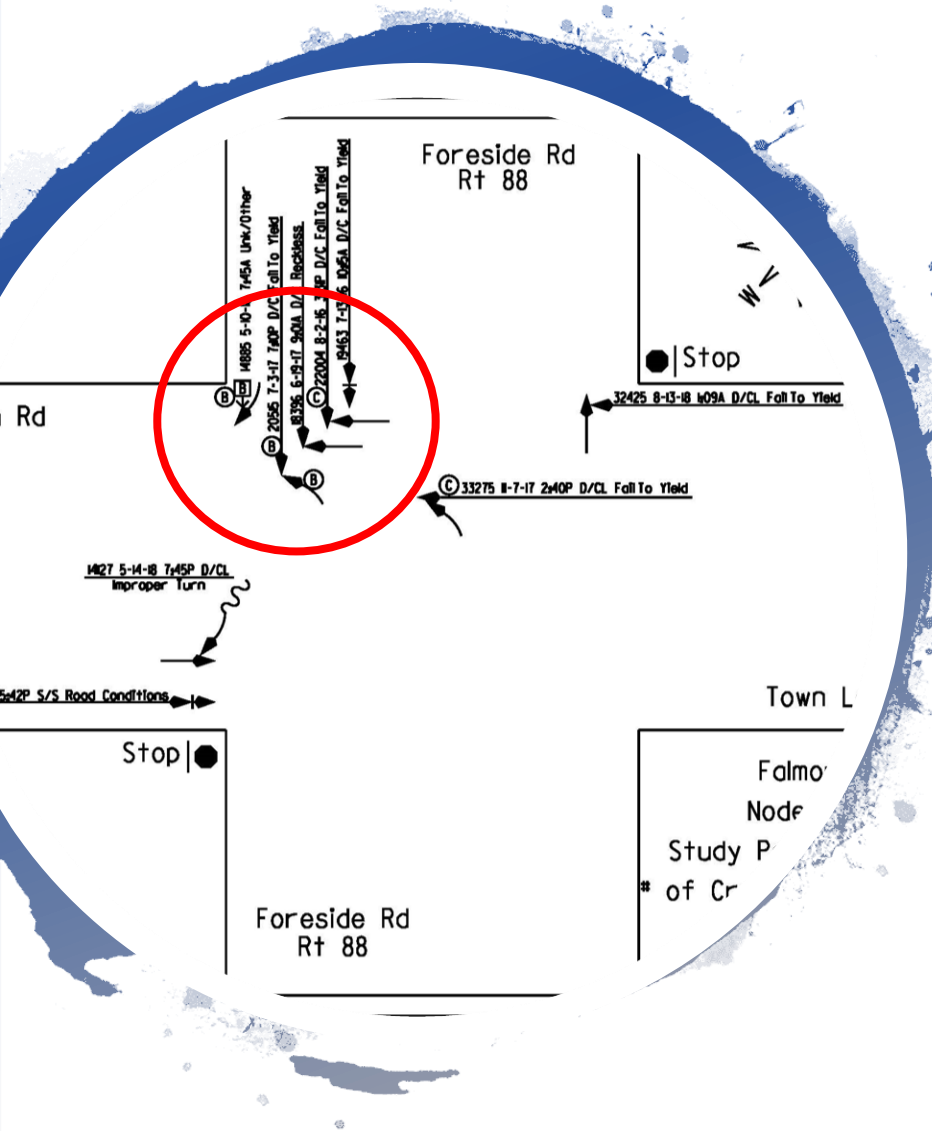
Foreside Rd
Rt 88

14885 5-10-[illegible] 7:45A Unk/Other
2056 7-3-17 7:40P D/C Fail To Yield
18396 6-19-17 9:01A D/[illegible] Reckless
22004 8-2-16 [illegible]P D/C Fail To Yield
19463 7-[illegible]6 10:45A D/C Fail To Yield

B
B
B
B
C

Stop

32425 8-13-18 1:09A D/CL Fail To Yield

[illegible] Rd

C 33275 11-7-17 2:40P D/CL Fail To Yield

14127 5-14-18 7:45P D/CL
Improper Turn

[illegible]5:42P S/S Road Conditions

Stop

Town L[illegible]

Falmo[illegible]
Node
Study P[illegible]
# of Cr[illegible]

Foreside Rd
Rt 88